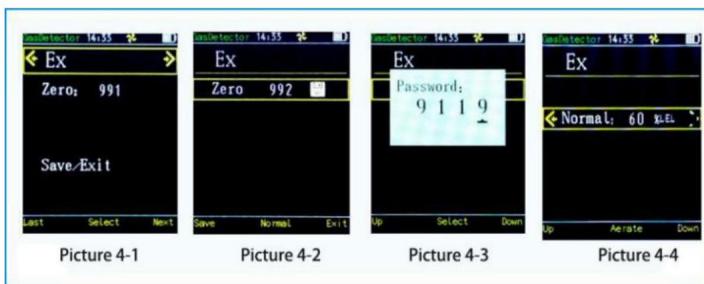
GasDetector 14:35

Ex

Zero: 991

Save/Exit

Last Select Next

Picture 4-1

GasDetector 14:35

Ex

Zero 992

Save Normal Exit

Picture 4-2

GasDetector 14:35

Ex

Password:

9 1 1 9

Up Select Down

Picture 4-3

GasDetector 14:35

Ex

Normal: 60 %LEL

Up Aerate Down

Picture 4-4